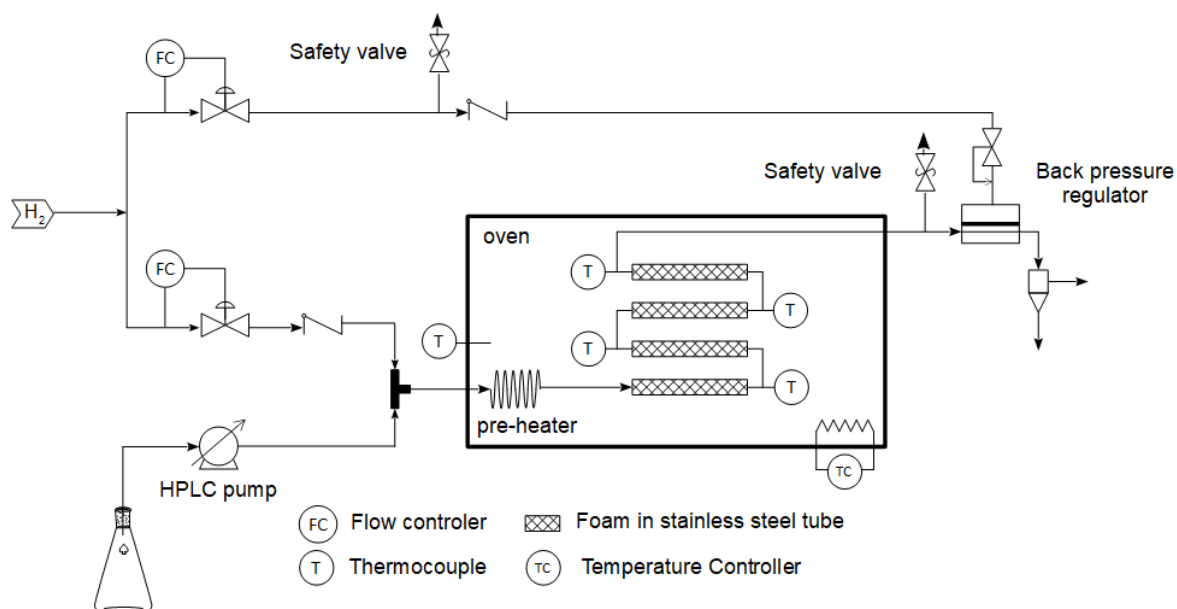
FC

Safety valve

Safety valve

Back pressure regulator

$H_2$

oven

T

FC

T

T

T

T

T

pre-heater

TC

HPLC pump

FC Flow controler

Foam in stainless steel tube

T Thermocouple

TC Temperature Controller